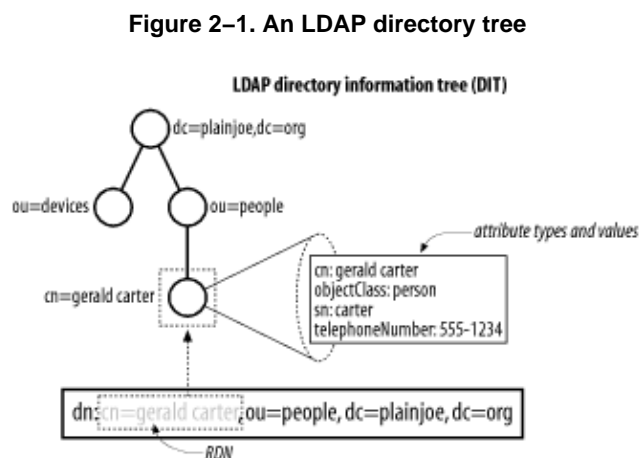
Figure 2–1. An LDAP directory tree

LDAP directory information tree (DIT)

dc=plainjoe,dc=org

ou=devices

ou=people

attribute types and values

cn=gerald carter

cn: gerald carter
objectClass: person
sn: carter
telephoneNumber: 555-1234

dn: cn=gerald carter, ou=people, dc=plainjoe, dc=org

RDN